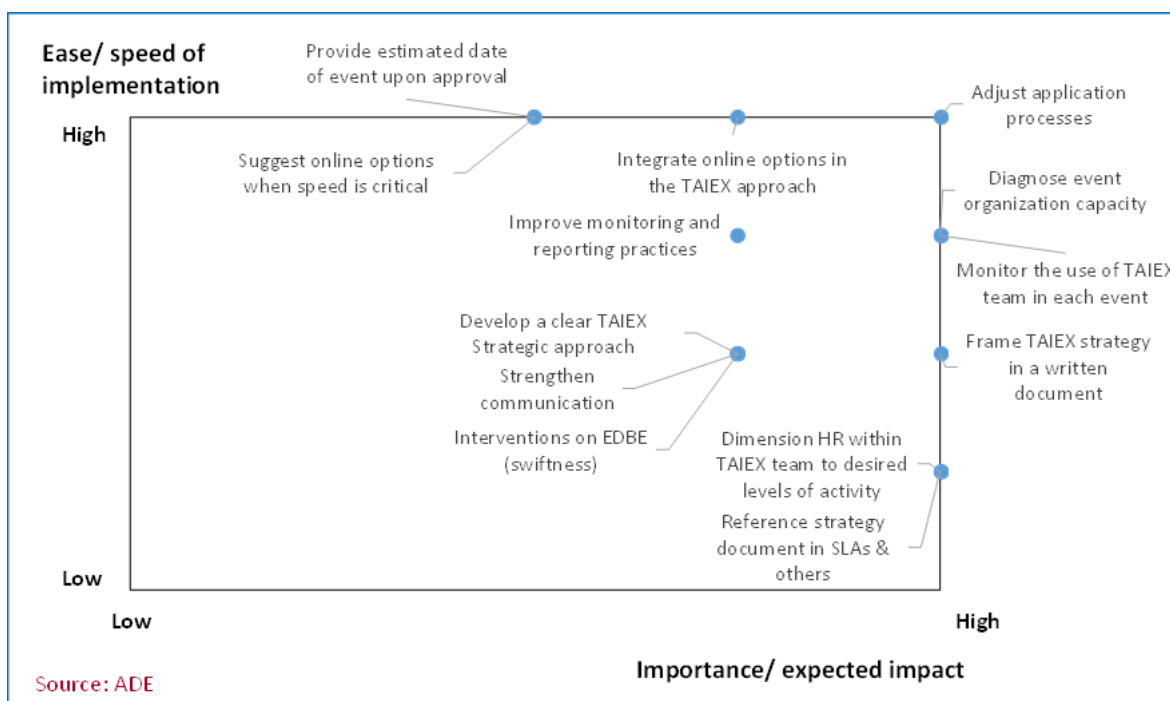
Ease/ speed of implementation

Provide estimated date of event upon approval

High

Suggest online options when speed is critical

Integrate online options in the TAIEX approach

Adjust application processes

Diagnose event organization capacity

Improve monitoring and reporting practices

Monitor the use of TAIEX team in each event

Develop a clear TAIEX Strategic approach

Strengthen communication

Frame TAIEX strategy in a written document

Interventions on EDBE (swiftness)

Dimension HR within TAIEX team to desired levels of activity

Reference strategy document in SLAs & others

Low

Low

High

Importance/ expected impact

Source: ADE